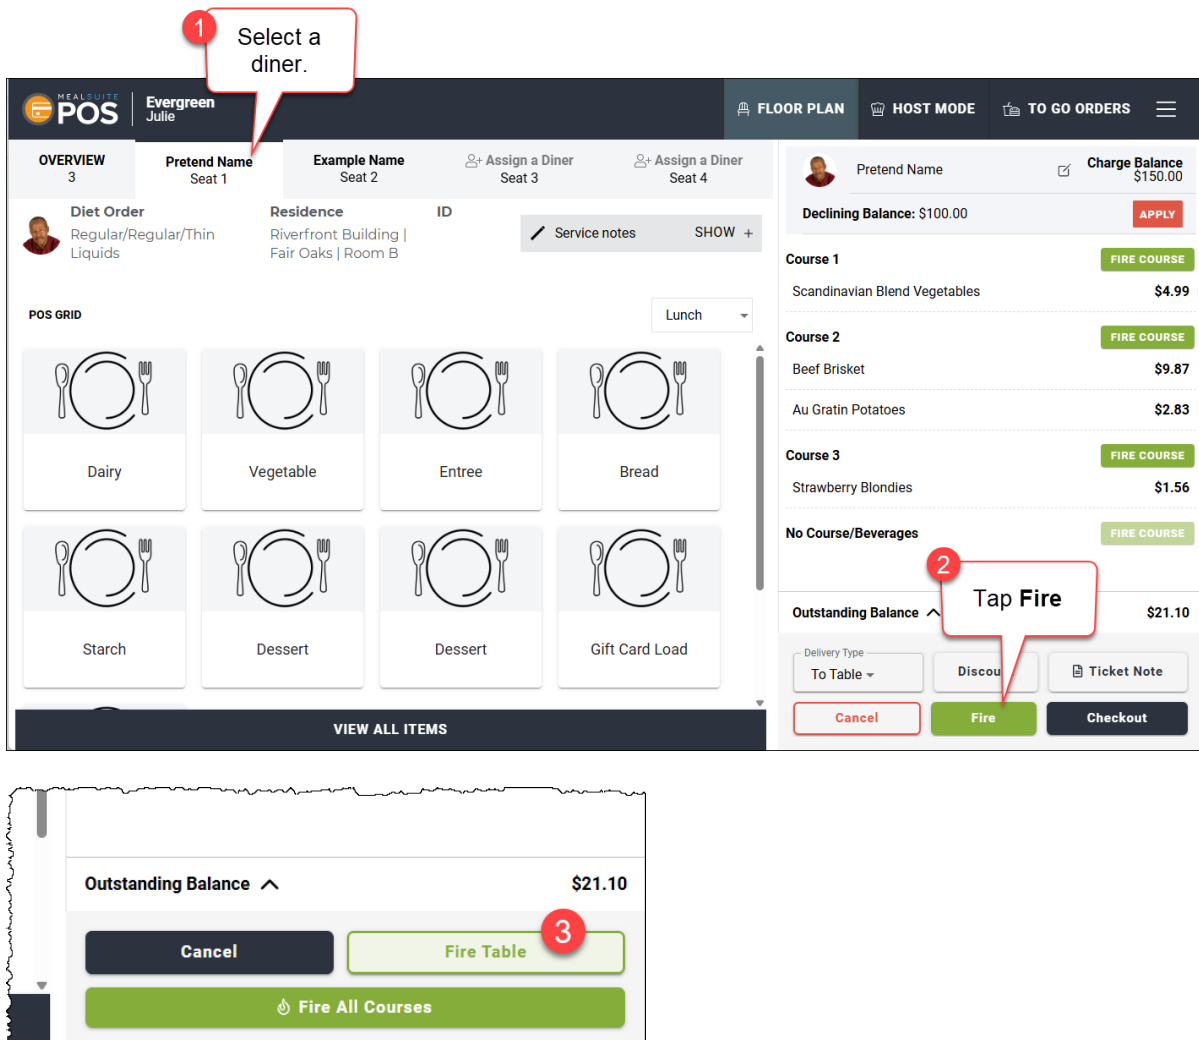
1 Select a diner.

MEALSUITE POS Evergreen Julie

FLOOR PLAN HOST MODE TO GO ORDERS

OVERVIEW 3
Pretend Name Seat 1
Example Name Seat 2
Assign a Diner Seat 3
Assign a Diner Seat 4

Diet Order
Regular/Regular/Thin Liquids

Residence
Riverfront Building | Fair Oaks | Room B

ID

Service notes SHOW +

POS GRID

Lunch

Dairy
Vegetable
Entree
Bread
Starch
Dessert
Dessert
Gift Card Load

VIEW ALL ITEMS

Pretend Name
Charge Balance $150.00
Declining Balance: $100.00
APPLY

Course 1 FIRE COURSE
Scandinavian Blend Vegetables $4.99

Course 2 FIRE COURSE
Beef Brisket $9.87
Au Gratin Potatoes $2.83

Course 3 FIRE COURSE
Strawberry Blondies $1.56

No Course/Beverages FIRE COURSE

2 Tap Fire

Outstanding Balance $21.10

Delivery Type
To Table
Discou
Ticket Note
Cancel
Fire
Checkout

Outstanding Balance $21.10

Cancel
Fire Table 3
Fire All Courses